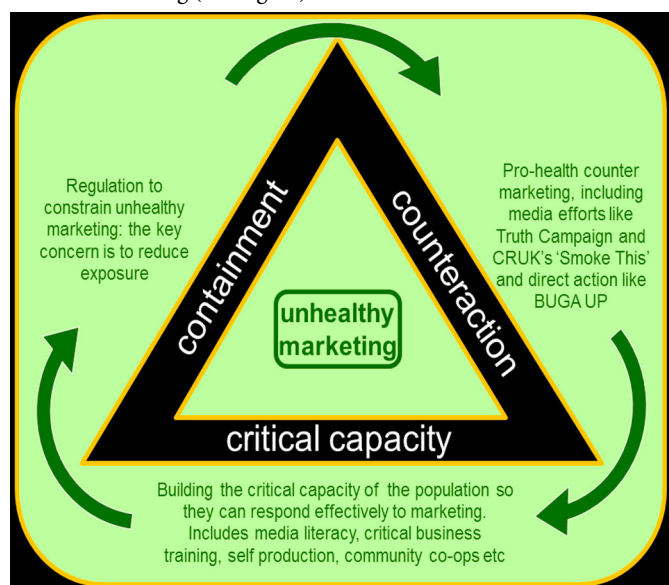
Regulation to constrain unhealthy marketing: the key concern is to reduce exposure

containment

counteraction

Pro-health counter marketing, including media efforts like Truth Campaign and CRUK's 'Smoke This' and direct action like BUGA UP

unhealthy marketing

critical capacity

Building the critical capacity of the population so they can respond effectively to marketing. Includes media literacy, critical business training, self production, community co-ops etc